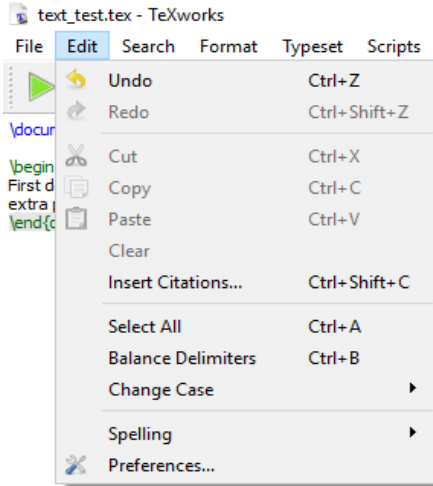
text_test.tex - TeXworks

File Edit Search Format Typeset Scripts

\docum

\begin
First d
extra
\end{

Undo Ctrl+Z
Redo Ctrl+Shift+Z
Cut Ctrl+X
Copy Ctrl+C
Paste Ctrl+V
Clear
Insert Citations... Ctrl+Shift+C
Select All Ctrl+A
Balance Delimiters Ctrl+B
Change Case
Spelling
Preferences...